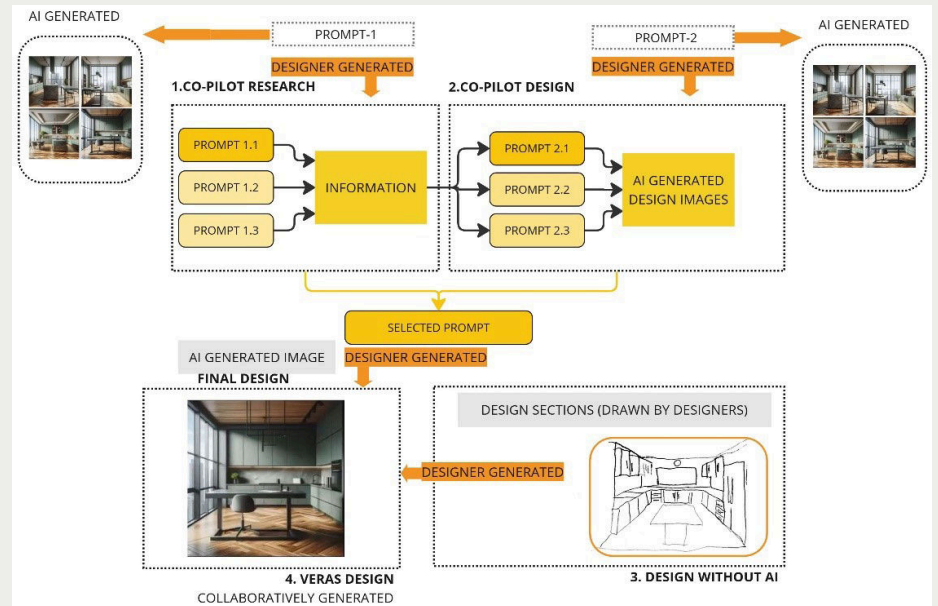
AI GENERATED

PROMPT-1

DESIGNER GENERATED

PROMPT-2

DESIGNER GENERATED

AI GENERATED

1.CO-PILOT RESEARCH

PROMPT 1.1

PROMPT 1.2

PROMPT 1.3

INFORMATION

2.CO-PILOT DESIGN

PROMPT 2.1

PROMPT 2.2

PROMPT 2.3

AI GENERATED DESIGN IMAGES

SELECTED PROMPT

AI GENERATED IMAGE

DESIGNER GENERATED

FINAL DESIGN

DESIGN SECTIONS (DRAWN BY DESIGNERS)

DESIGNER GENERATED

4. VERAS DESIGN

COLLABORATIVELY GENERATED

3. DESIGN WITHOUT AI